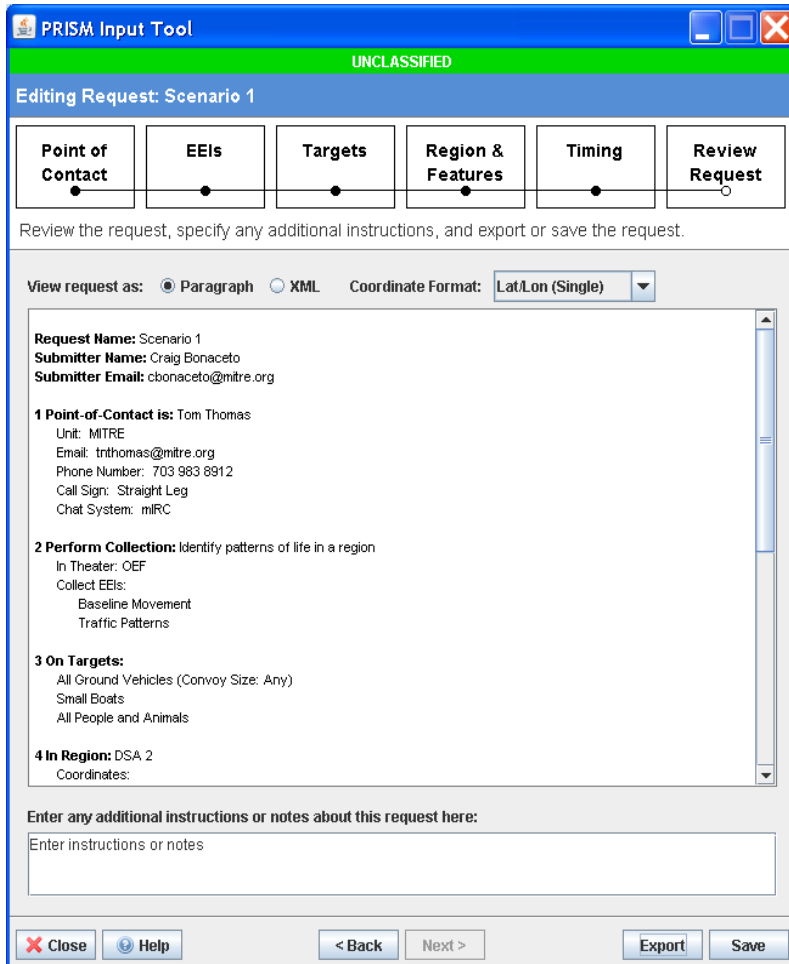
PRISM Input Tool

UNCLASSIFIED

Editing Request: Scenario 1

Point of Contact

EEIs

Targets

Region & Features

Timing

Review Request

Review the request, specify any additional instructions, and export or save the request.

View request as: Paragraph XML Coordinate Format: Lat/Lon (Single)

Request Name: Scenario 1
Submitter Name: Craig Bonaceto
Submitter Email: cbonaceto@mitre.org

1 Point-of-Contact is: Tom Thomas
Unit: MITRE
Email: tnthomas@mitre.org
Phone Number: 703 983 8912
Call Sign: Straight Leg
Chat System: mIRC

2 Perform Collection: Identify patterns of life in a region
In Theater: OEF
Collect EEIs:
Baseline Movement
Traffic Patterns

3 On Targets:
All Ground Vehicles (Convoy Size: Any)
Small Boats
All People and Animals

4 In Region: DSA 2
Coordinates:

Enter any additional instructions or notes about this request here:

Enter instructions or notes

Close Help < Back Next > Export Save